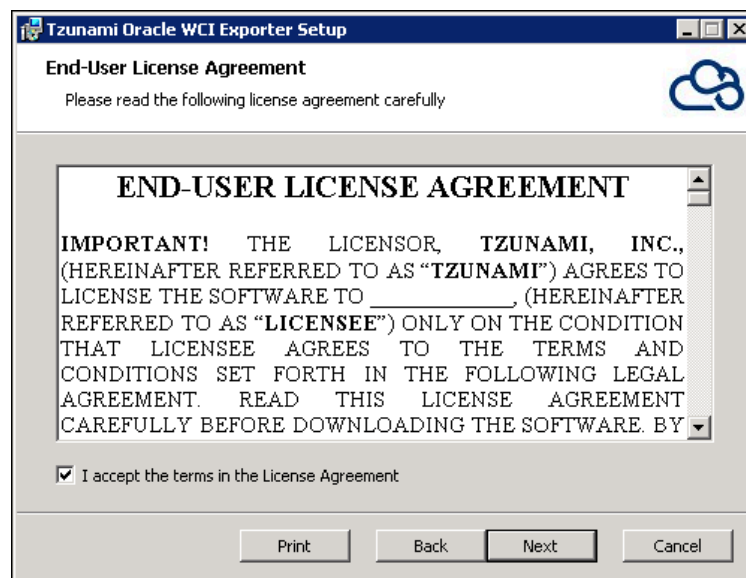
Tzunami Oracle WCI Exporter Setup

End-User License Agreement

Please read the following license agreement carefully

END-USER LICENSE AGREEMENT

IMPORTANT! THE LICENSOR, TZUNAMI, INC., (HEREINAFTER REFERRED TO AS "TZUNAMI") AGREES TO LICENSE THE SOFTWARE TO ____________, (HEREINAFTER REFERRED TO AS "LICENSEE") ONLY ON THE CONDITION THAT LICENSEE AGREES TO THE TERMS AND CONDITIONS SET FORTH IN THE FOLLOWING LEGAL AGREEMENT. READ THIS LICENSE AGREEMENT CAREFULLY BEFORE DOWNLOADING THE SOFTWARE. BY

I accept the terms in the License Agreement

Print Back Next Cancel